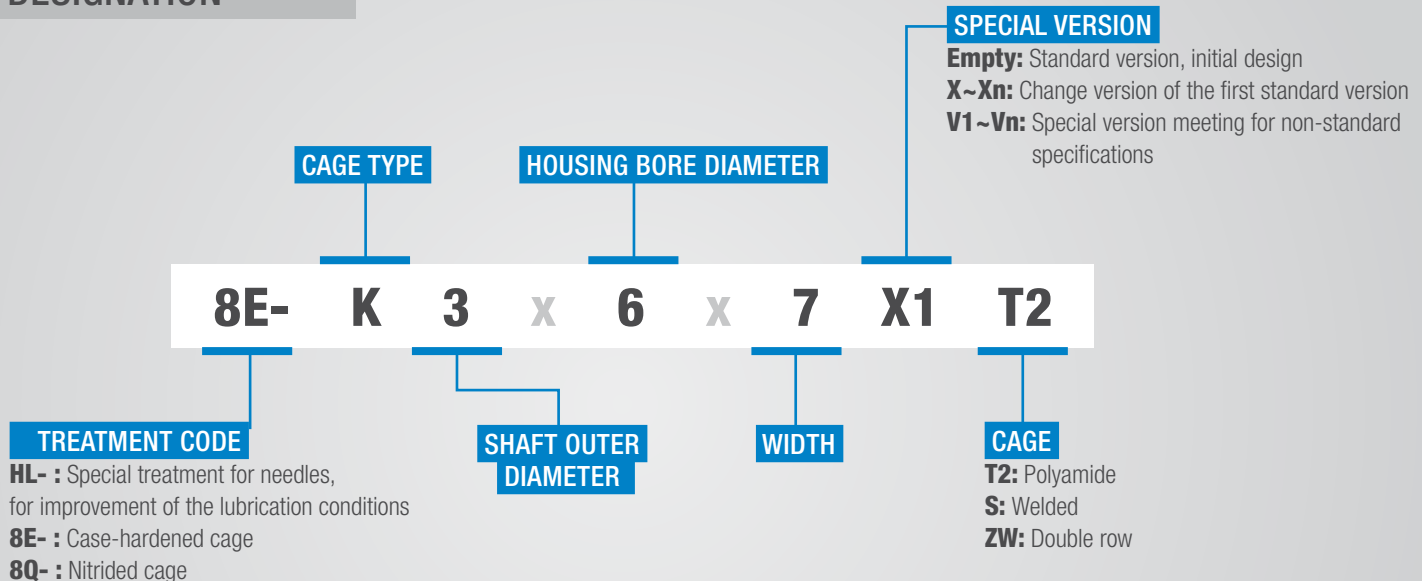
DESIGNATION

SPECIAL VERSION
Empty: Standard version, initial design
X~Xn: Change version of the first standard version
V1~Vn: Special version meeting for non-standard specifications

CAGE TYPE

HOUSING BORE DIAMETER

8E- K 3 x 6 x 7 X1 T2

TREATMENT CODE
HL- : Special treatment for needles, for improvement of the lubrication conditions
8E- : Case-hardened cage
8Q- : Nitrided cage

SHAFT OUTER DIAMETER

WIDTH

CAGE
T2: Polyamide
S: Welded
ZW: Double row